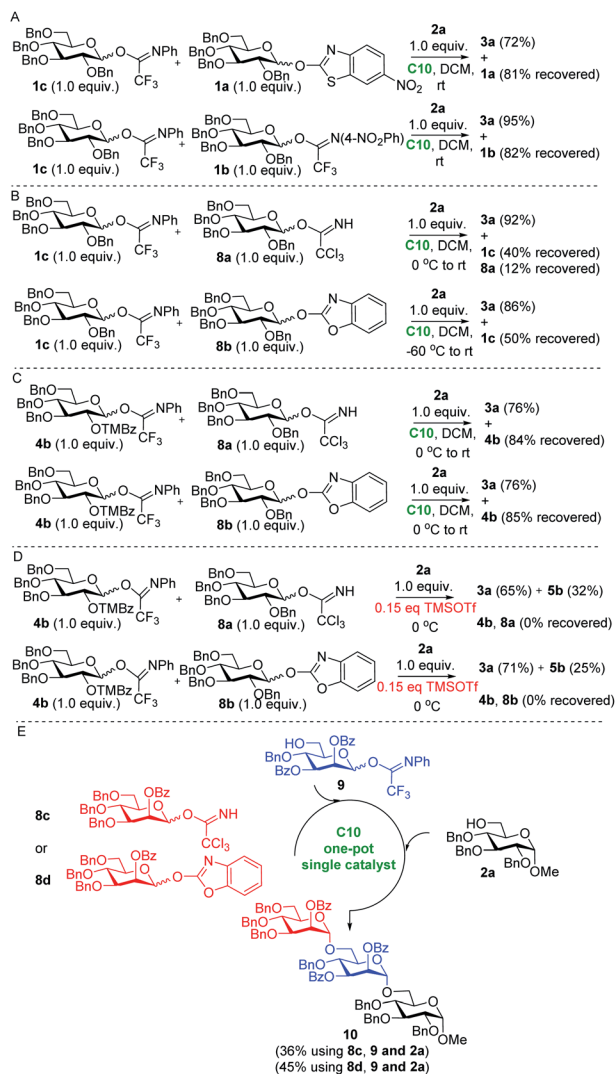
A

BnO BnO BnO O OBn O NPh CF$_3$ **1c** (1.0 equiv.) + BnO BnO BnO O OBn O N S NO$_2$ **1a** (1.0 equiv.)

**2a** 1.0 equiv. **C10**, DCM, rt → **3a** (72%) + **1a** (81% recovered)

BnO BnO BnO O OBn O NPh CF$_3$ **1c** (1.0 equiv.) + BnO BnO BnO O OBn O N(4-NO$_2$Ph) CF$_3$ **1b** (1.0 equiv.)

**2a** 1.0 equiv. **C10**, DCM, rt → **3a** (95%) + **1b** (82% recovered)

B

BnO BnO BnO O OBn O NPh CF$_3$ **1c** (1.0 equiv.) + BnO BnO BnO O OBn O NH CCl$_3$ **8a** (1.0 equiv.)

**2a** 1.0 equiv. **C10**, DCM, 0 $^o$C to rt → **3a** (92%) + **1c** (40% recovered) **8a** (12% recovered)

BnO BnO BnO O OBn O NPh CF$_3$ **1c** (1.0 equiv.) + BnO BnO BnO O OBn O N O **8b** (1.0 equiv.)

**2a** 1.0 equiv. **C10**, DCM, -60 $^o$C to rt → **3a** (86%) + **1c** (50% recovered)

C

BnO BnO BnO O OTMBz O NPh CF$_3$ **4b** (1.0 equiv.) + BnO BnO BnO O OBn O NH CCl$_3$ **8a** (1.0 equiv.)

**2a** 1.0 equiv. **C10**, DCM, 0 $^o$C to rt → **3a** (76%) + **4b** (84% recovered)

BnO BnO BnO O OTMBz O NPh CF$_3$ **4b** (1.0 equiv.) + BnO BnO BnO O OBn O N O **8b** (1.0 equiv.)

**2a** 1.0 equiv. **C10**, DCM, 0 $^o$C to rt → **3a** (76%) + **4b** (85% recovered)

D

BnO BnO BnO O OTMBz O NPh CF$_3$ **4b** (1.0 equiv.) + BnO BnO BnO O OBn O NH CCl$_3$ **8a** (1.0 equiv.)

**2a** 1.0 equiv. 0.15 eq TMSOTf 0 $^o$C → **3a** (65%) + **5b** (32%) **4b**, **8a** (0% recovered)

BnO BnO BnO O OTMBz O NPh CF$_3$ **4b** (1.0 equiv.) + BnO BnO BnO O OBn O N O **8b** (1.0 equiv.)

**2a** 1.0 equiv. 0.15 eq TMSOTf 0 $^o$C → **3a** (71%) + **5b** (25%) **4b**, **8b** (0% recovered)

E

HO OBz BnO BzO O O NPh CF$_3$ **9**

**8c** BnO BnO BnO OBz O O NH CCl$_3$

or

**8d** BnO BnO BnO OBz O O N O

**C10** one-pot single catalyst

HO BnO BnO O BnO OMe **2a**

BnO BnO BnO OBz O O OBz BnO BzO O O BnO BnO O BnO OMe

**10**
(36% using **8c**, **9** and **2a**)
(45% using **8d**, **9** and **2a**)